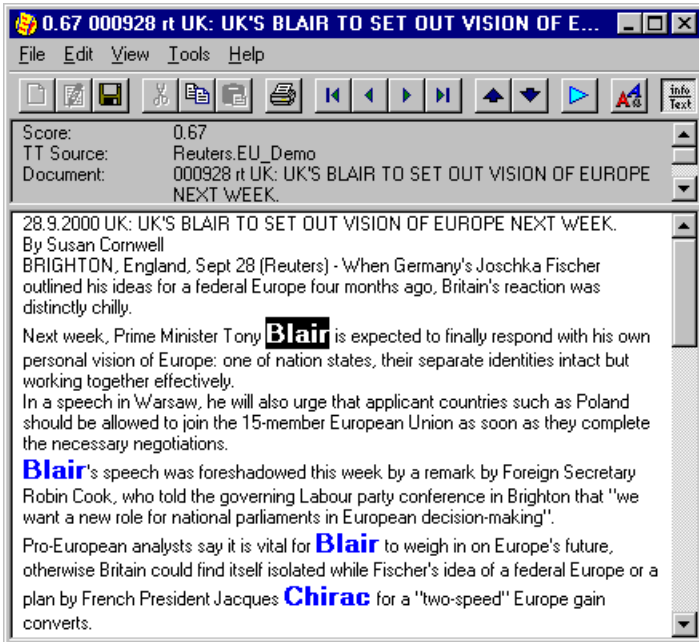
0.67 000928 rt UK: UK'S BLAIR TO SET OUT VISION OF E...

File Edit View Tools Help

info Text

Score: 0.67
TT Source: Reuters.EU_Demo
Document: 000928 rt UK: UK'S BLAIR TO SET OUT VISION OF EUROPE NEXT WEEK.

28.9.2000 UK: UK'S BLAIR TO SET OUT VISION OF EUROPE NEXT WEEK.
By Susan Cornwell
BRIGHTON, England, Sept 28 (Reuters) - When Germany's Joschka Fischer outlined his ideas for a federal Europe four months ago, Britain's reaction was distinctly chilly.

Next week, Prime Minister Tony Blair is expected to finally respond with his own personal vision of Europe: one of nation states, their separate identities intact but working together effectively.
In a speech in Warsaw, he will also urge that applicant countries such as Poland should be allowed to join the 15-member European Union as soon as they complete the necessary negotiations.

Blair's speech was foreshadowed this week by a remark by Foreign Secretary Robin Cook, who told the governing Labour party conference in Brighton that "we want a new role for national parliaments in European decision-making".

Pro-European analysts say it is vital for Blair to weigh in on Europe's future, otherwise Britain could find itself isolated while Fischer's idea of a federal Europe or a plan by French President Jacques Chirac for a "two-speed" Europe gain converts.